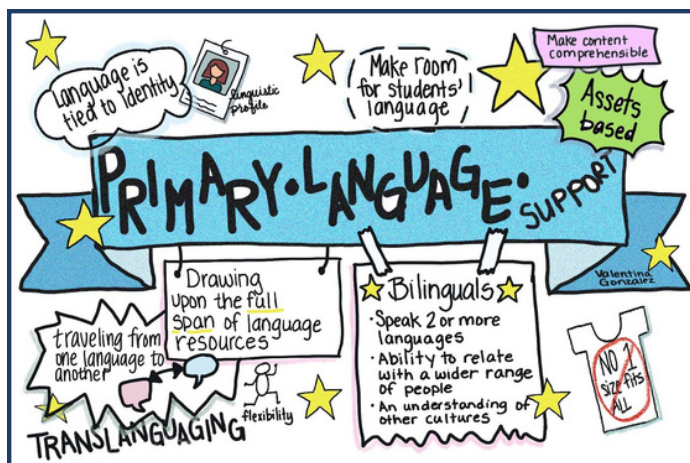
Language is tied to identity

Linguistic Profile

Make room for students' language

Make content comprehensible

Assets based

PRIMARY•LANGUAGE• SUPPORT

Valentina Gonzalez

Drawing upon the full span of language resources

Bilinguals

·Speak 2 or more languages
·Ability to relate with a wider range of people
·An understanding of other cultures

traveling from one language to another

flexibility

TRANSLANGUAGING

NO 1 size fits ALL